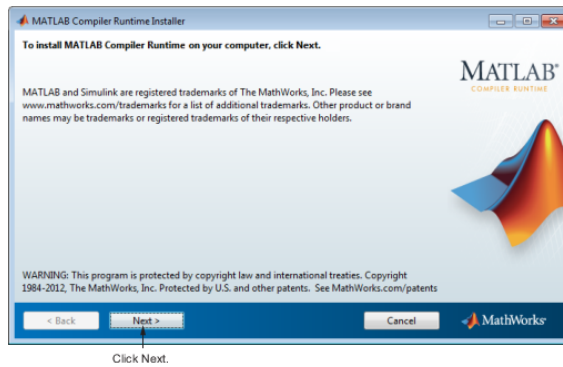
MATLAB Compiler Runtime Installer

To install MATLAB Compiler Runtime on your computer, click Next.

MATLAB
COMPILER RUNTIME

MATLAB and Simulink are registered trademarks of The MathWorks, Inc. Please see www.mathworks.com/trademarks for a list of additional trademarks. Other product or brand names may be trademarks or registered trademarks of their respective holders.

WARNING: This program is protected by copyright law and international treaties. Copyright 1984-2012, The MathWorks, Inc. Protected by U.S. and other patents. See MathWorks.com/patents

< Back
Next >
Cancel
MathWorks

Click Next.